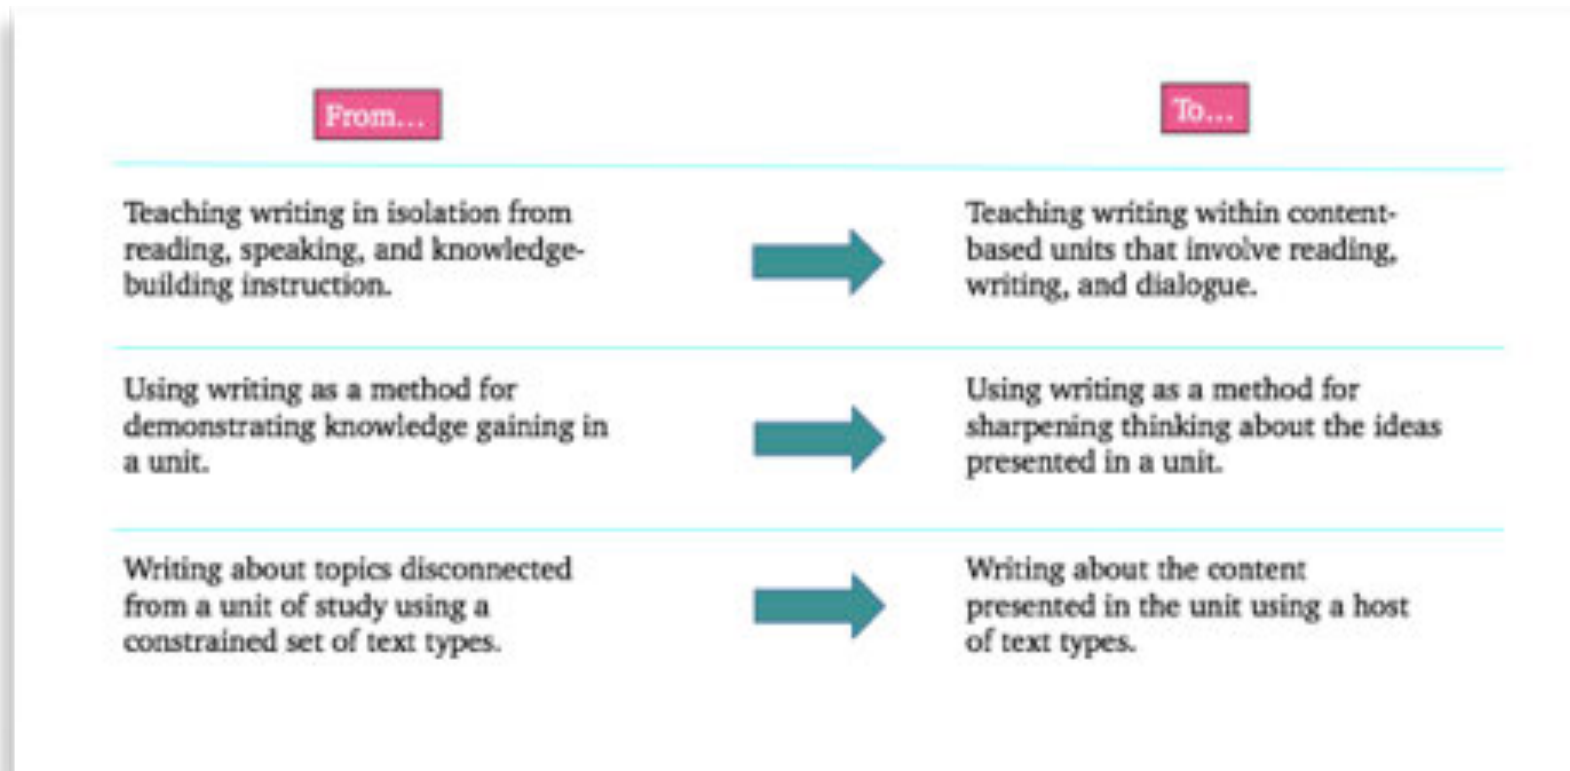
| From... | To... |
|---|---|
| Teaching writing in isolation from reading, speaking, and knowledge-building instruction. | Teaching writing within content-based units that involve reading, writing, and dialogue. |
| Using writing as a method for demonstrating knowledge gaining in a unit. | Using writing as a method for sharpening thinking about the ideas presented in a unit. |
| Writing about topics disconnected from a unit of study using a constrained set of text types. | Writing about the content presented in the unit using a host of text types. |